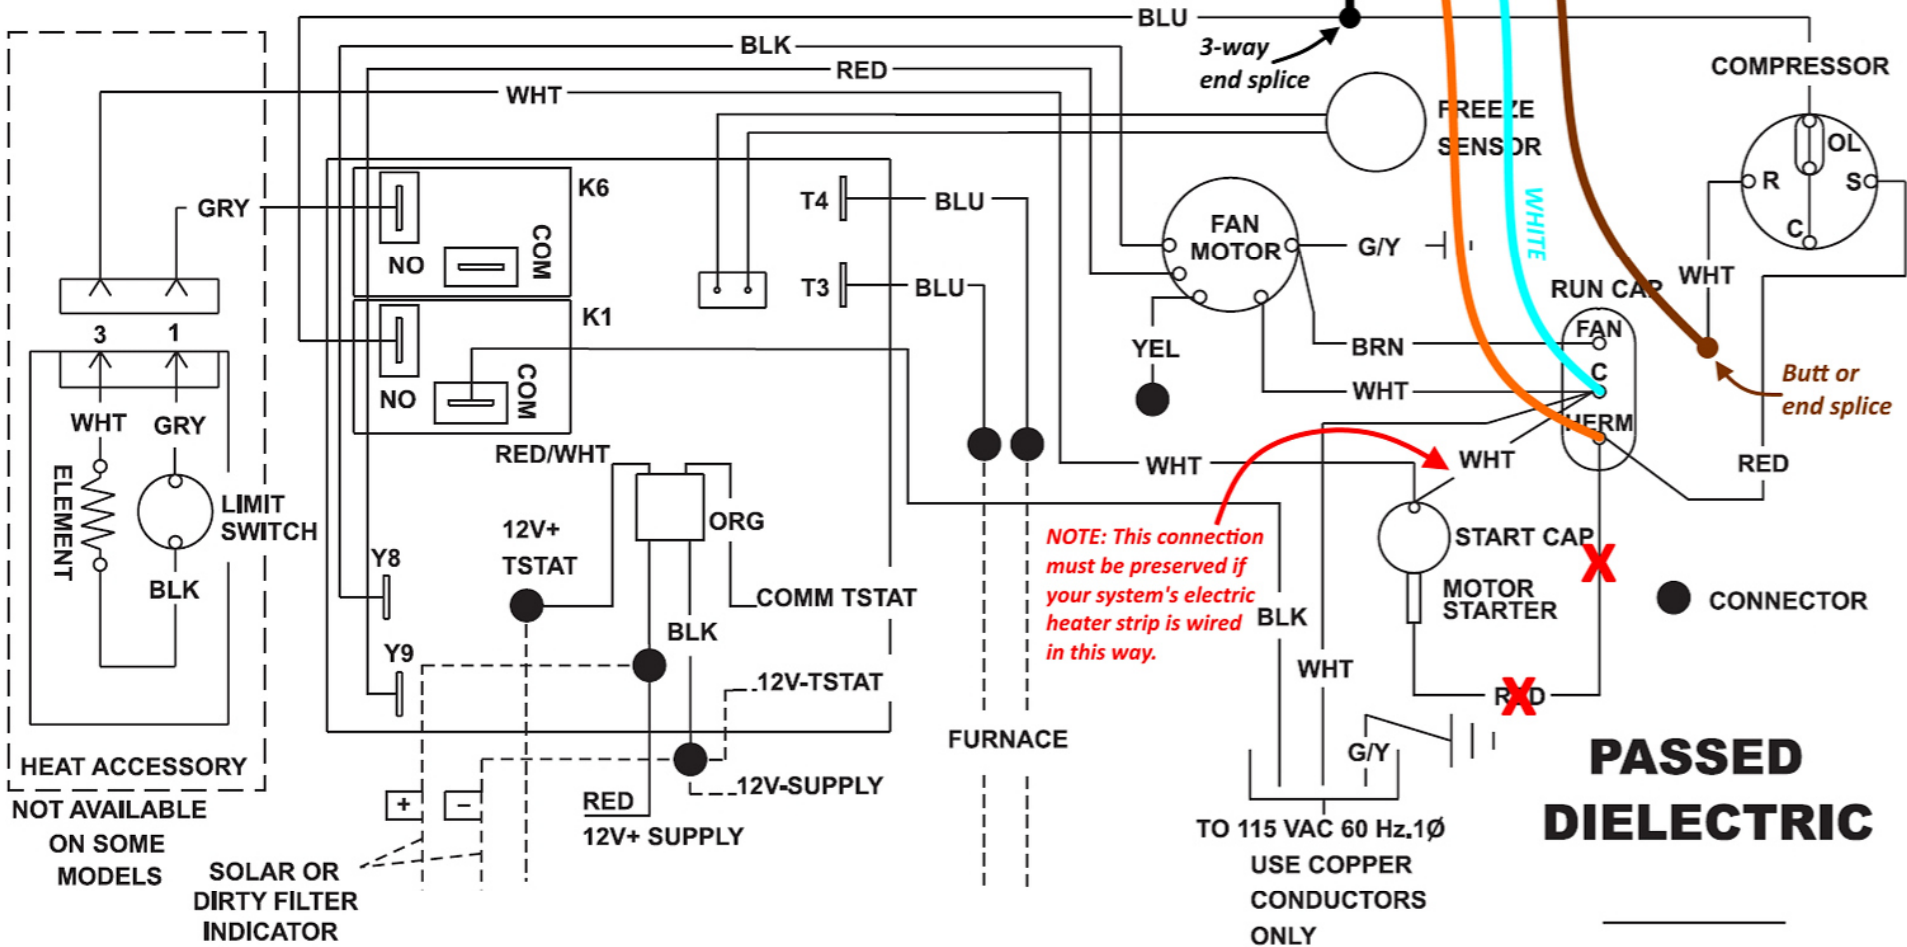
BLU
3-way end splice
BLK
RED
WHT
FREEZE SENSOR
COMPRESSOR
OL
R
S
C
K6
GRY
NO
COM
T4
BLU
FAN MOTOR
G/Y
WHITE
T3
BLU
RUN CAP
WHT
K1
FAN
NO
COM
YEL
BRN
C
WHT
Butt or end splice
HERM
3
1
WHT
GRY
RED/WHT
WHT
WHT
RED
ELEMENT
LIMIT SWITCH
12V+ TSTAT
ORG
START CAP
Y8
NOTE: This connection must be preserved if your system's electric heater strip is wired in this way.
COMM TSTAT
MOTOR STARTER
CONNECTOR
BLK
BLK
BLK
Y9
WHT
12V-TSTAT
RED
FURNACE
G/Y
PASSED DIELECTRIC
HEAT ACCESSORY
12V-SUPPLY
NOT AVAILABLE ON SOME MODELS
+
−
RED
12V+ SUPPLY
TO 115 VAC 60 Hz.1Ø
USE COPPER CONDUCTORS ONLY
SOLAR OR DIRTY FILTER INDICATOR